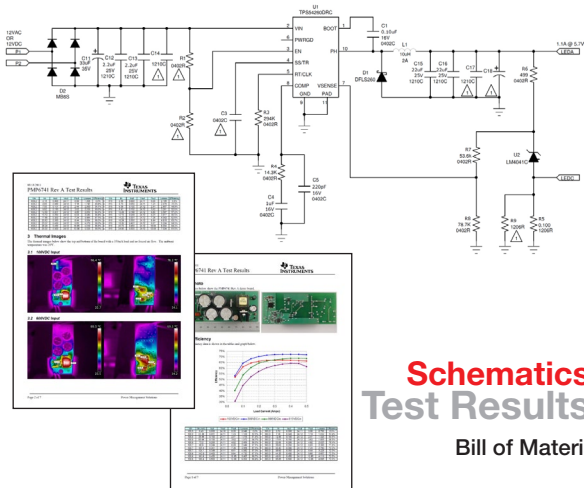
U1
TPS54260DRC

12VAC
OR
12VDC

P1
P2

D2
MB6S

C11
33µF
35V

C12
3.3µF
25V
1210C

C13
2.2µF
25V
1210C

C14
1210C

R1
0402R

VIN
PWRGD
EN
SS/TR
RT/CLK
COMP
GND
PAD
VSENSE
BOOT
PH

C1
0.10µF
16V
0402C

L1
10uH
2A

D1
DFLS260

C15
23µF
25V
1210C

C16
23µF
25V
1210C

C17

C18

R6
499
0402R

1.1A @ 5.7V

LED+

C3
0402C

R3
294K
0402R

R2
0402R

R4
14.3K
0402R

C4
1µF
16V
0402C

C5
220pF
16V
0402C

R7
32.6k
0402R

U2
LM4041C

LED-

R8
76.7K
0402R

R9
1206R

R5
0.100
1206R

PMP6741 Rev A Test Results

TEXAS INSTRUMENTS

3 Thermal Images

3.1 10VDC Input

3.2 16VDC Input

PMP6741 Rev A Test Results

TEXAS INSTRUMENTS

Schematics
Test Results
Bill of Materi